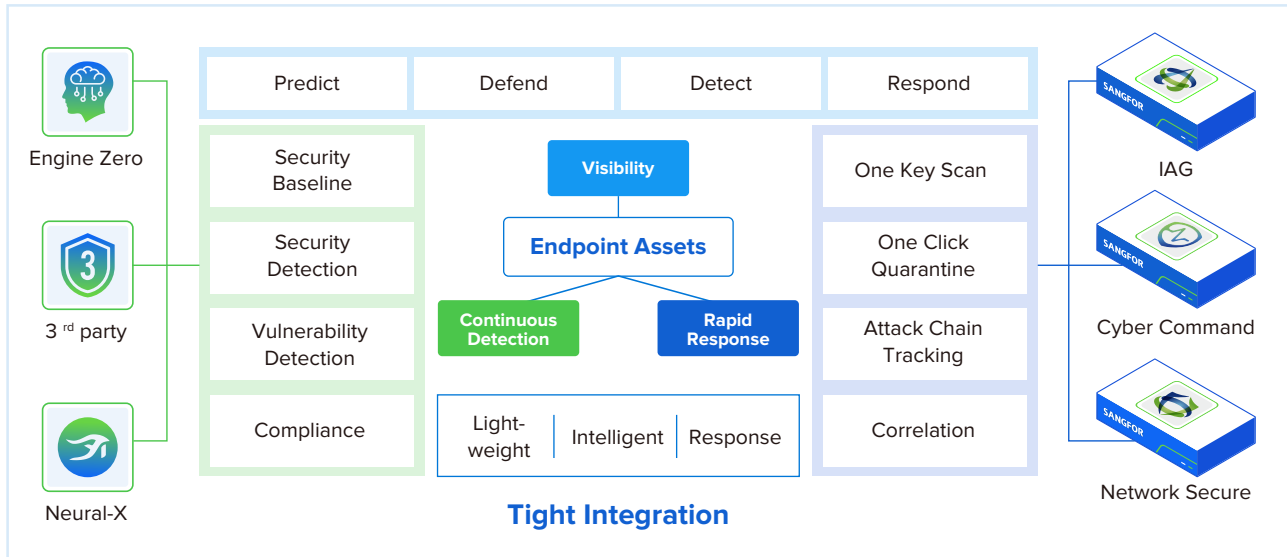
Engine Zero

3
3 rd party

Neural-X

Predict | Defend | Detect | Respond

Security Baseline

Security Detection

Vulnerability Detection

Compliance

Visibility

Endpoint Assets

Continuous Detection

Rapid Response

Light-weight | Intelligent | Response

One Key Scan

One Click Quarantine

Attack Chain Tracking

Correlation

SANGFOR
IAG

SANGFOR
Cyber Command

SANGFOR
Network Secure

Tight Integration